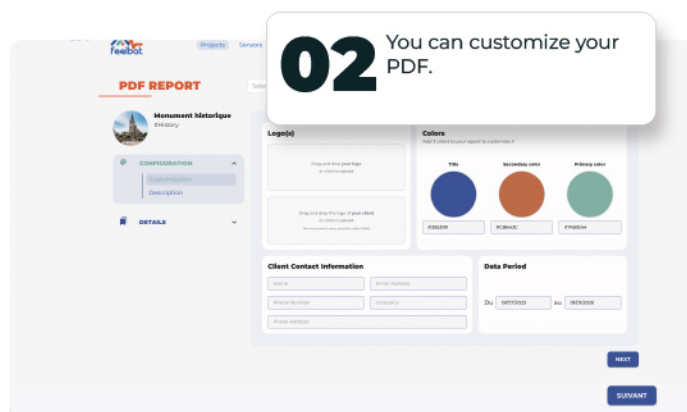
feelbat

Projects

Sensors

02 You can customize your PDF.

PDF REPORT

Monument historique

Historique

CONFIGURATION

Customization

Description

DETAILS

Logo(s)

Drag and drop your logo or click to upload

Drag and drop the logo of your client or click to upload

Colors

Add 3 colors to your report to customize it

Title

Secondary color

Primary color

#3B4A9B

#C86A3C

#7FAB9A

Client Contact Information

Name

Email Address

Phone Number

Company

Postal Address

Data Period

Du

19/07/2021

au

19/07/2022

NEXT

SUIVANT